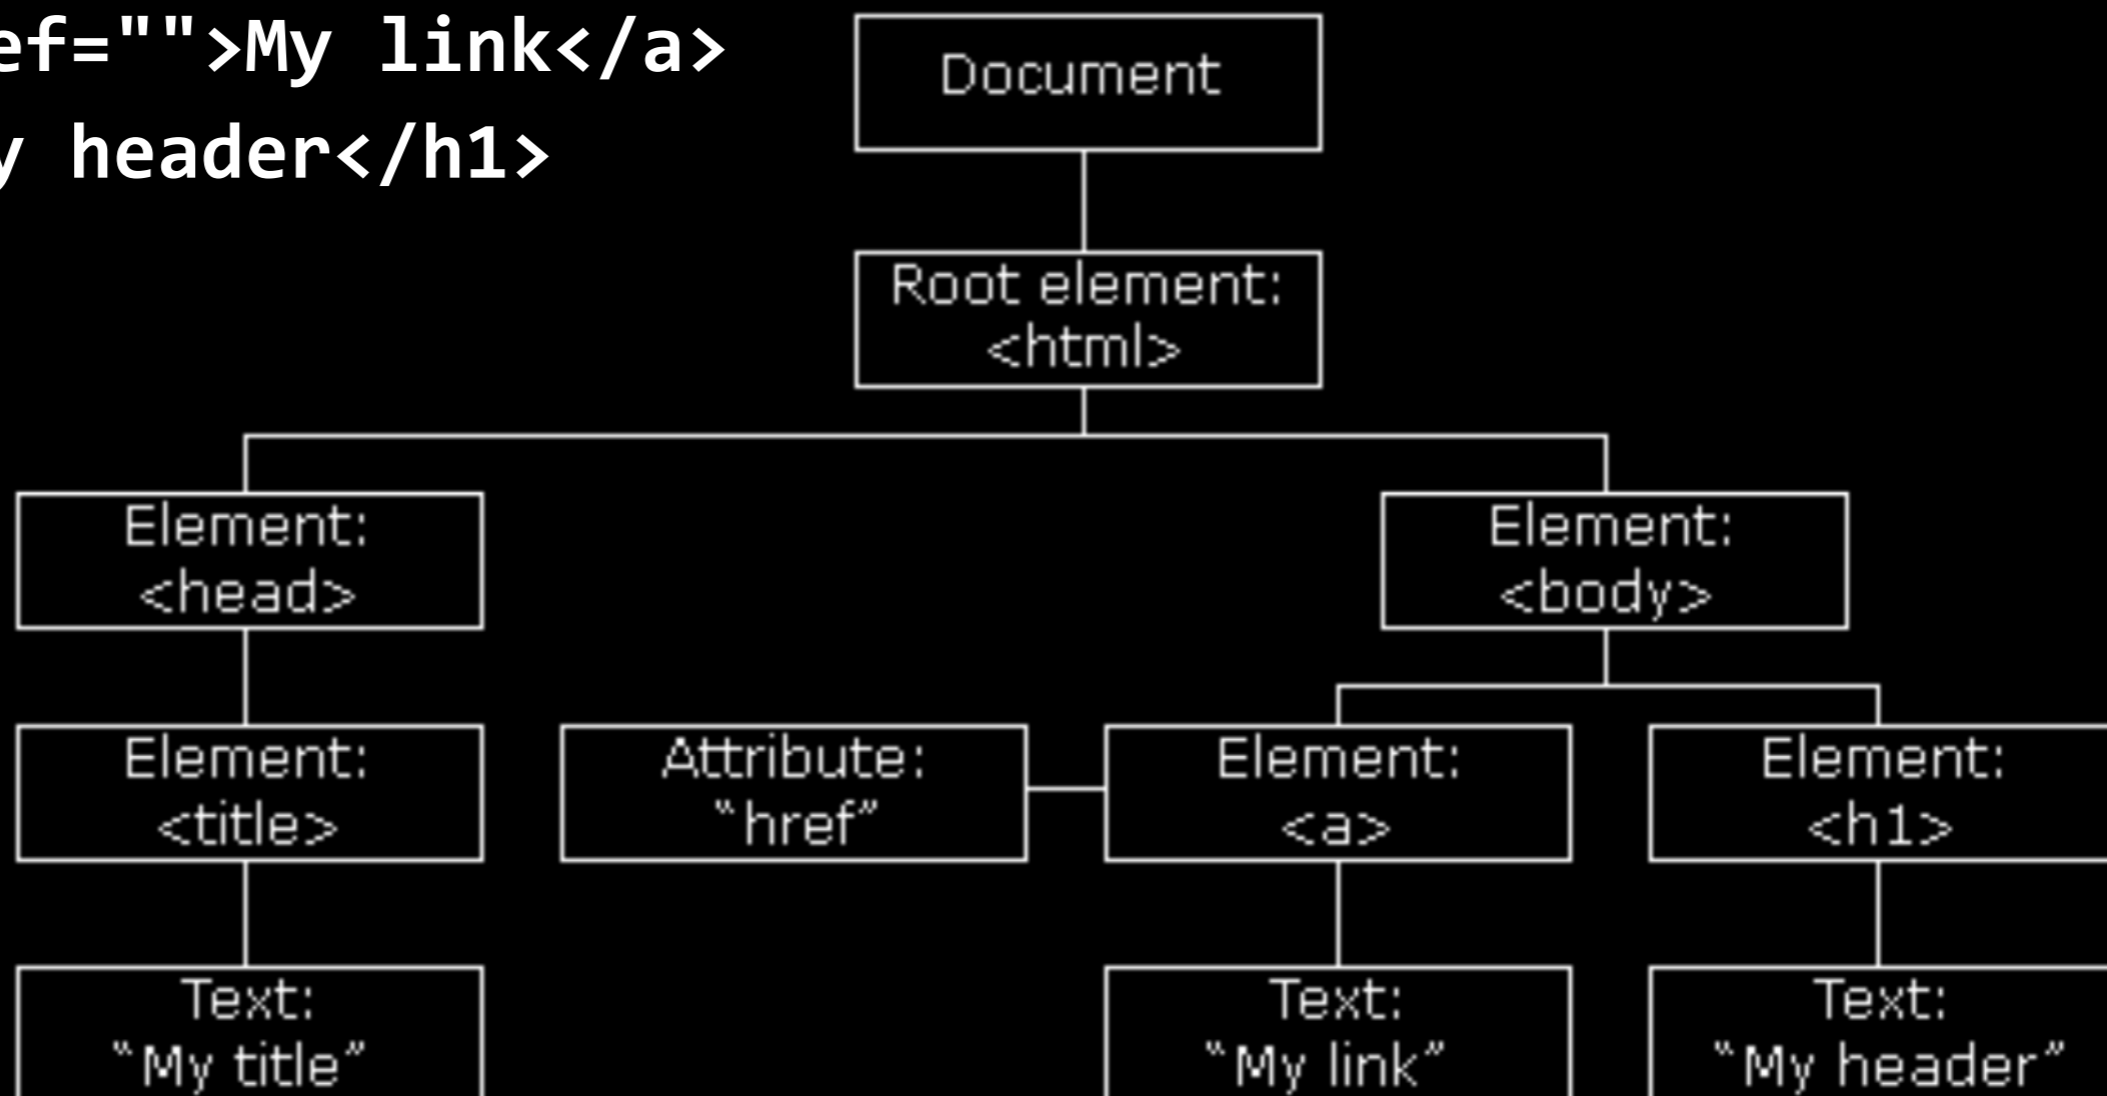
ef="">My link</a>
y header</h1>

Document

Root element: <html>

Element: <head>

Element: <body>

Element: <title>

Attribute: "href"

Element: <a>

Element: <h1>

Text: "My title"

Text: "My link"

Text: "My header"